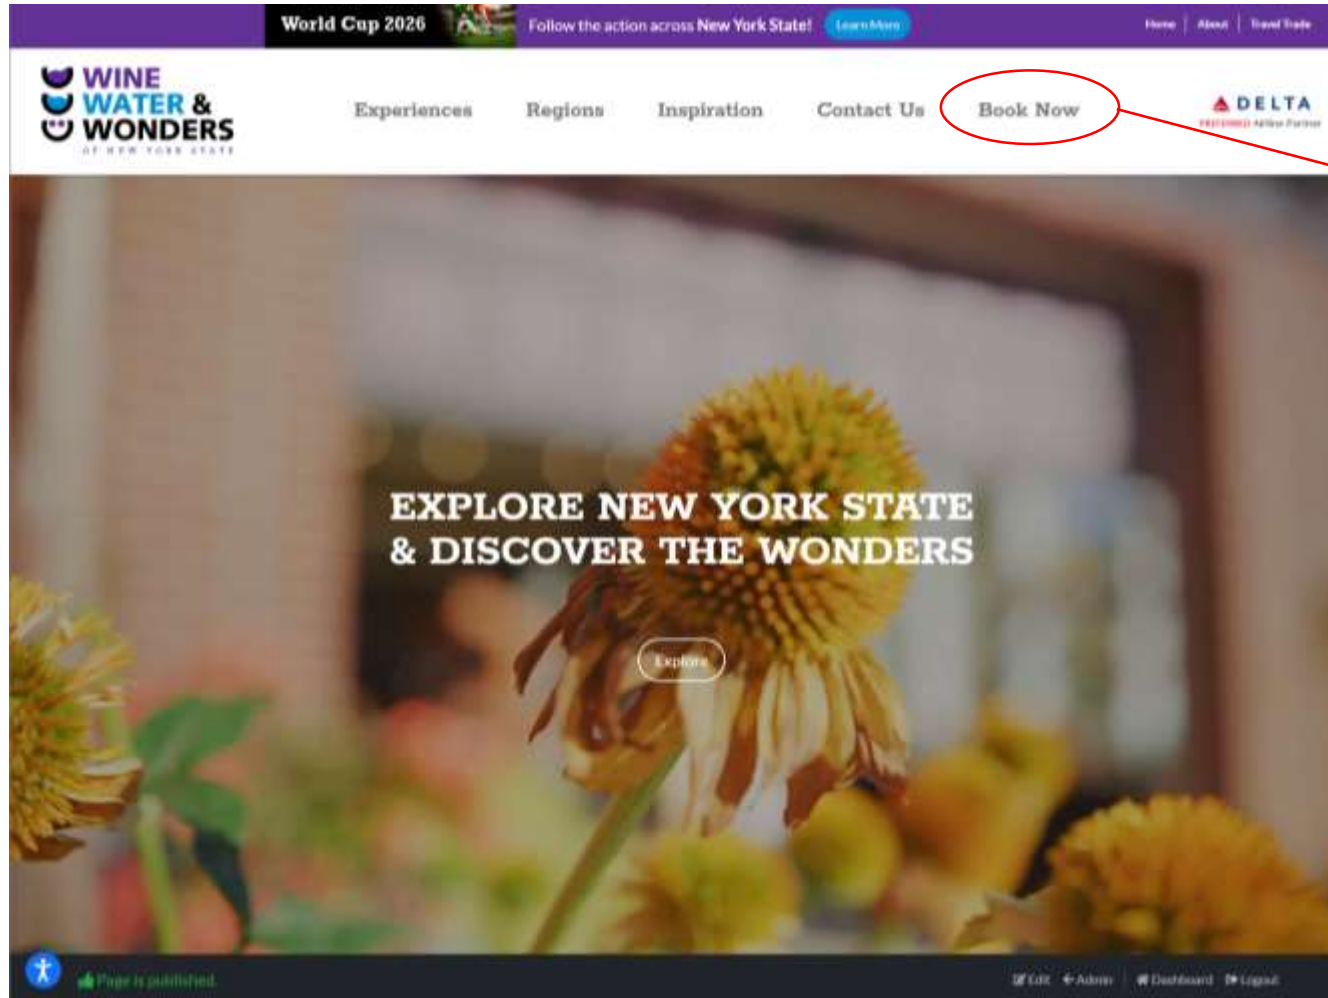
World Cup 2026 Follow the action across New York State! Learn More

Home | About | Travel Trade

WINE WATER & WONDERS OF NEW YORK STATE

Experiences Regions Inspiration Contact Us Book Now

DELTA PREFERRED Airline Partner

EXPLORE NEW YORK STATE & DISCOVER THE WONDERS

Explore

Page is published.

Edit Admin Dashboard Logout